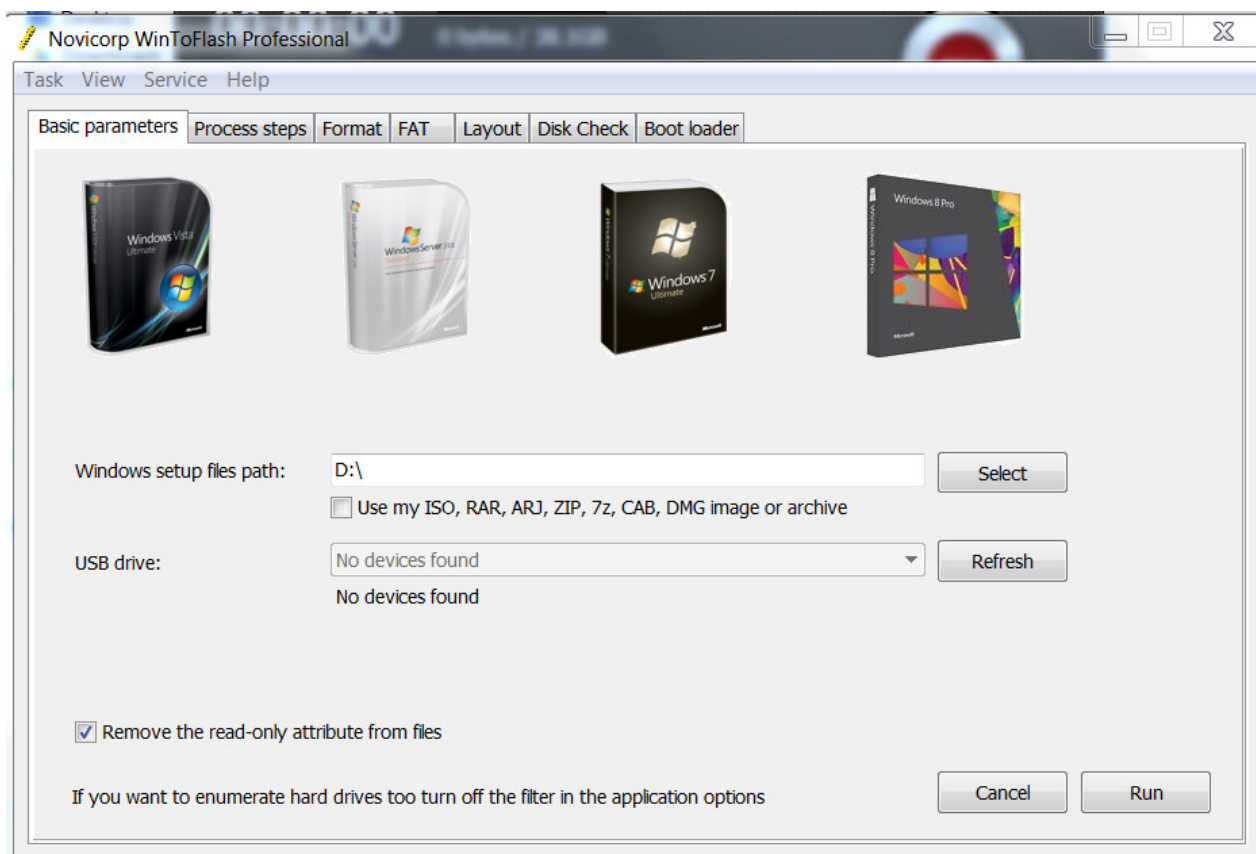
Novicorp WinToFlash Professional

Task View Service Help

Basic parameters | Process steps | Format | FAT | Layout | Disk Check | Boot loader

Windows Vista Ultimate

Windows Server 2008

Windows 7 Ultimate

Windows 8 Pro

Windows setup files path: D:\ Select

Use my ISO, RAR, ARJ, ZIP, 7z, CAB, DMG image or archive

USB drive: No devices found Refresh

No devices found

Remove the read-only attribute from files

If you want to enumerate hard drives too turn off the filter in the application options

Cancel Run